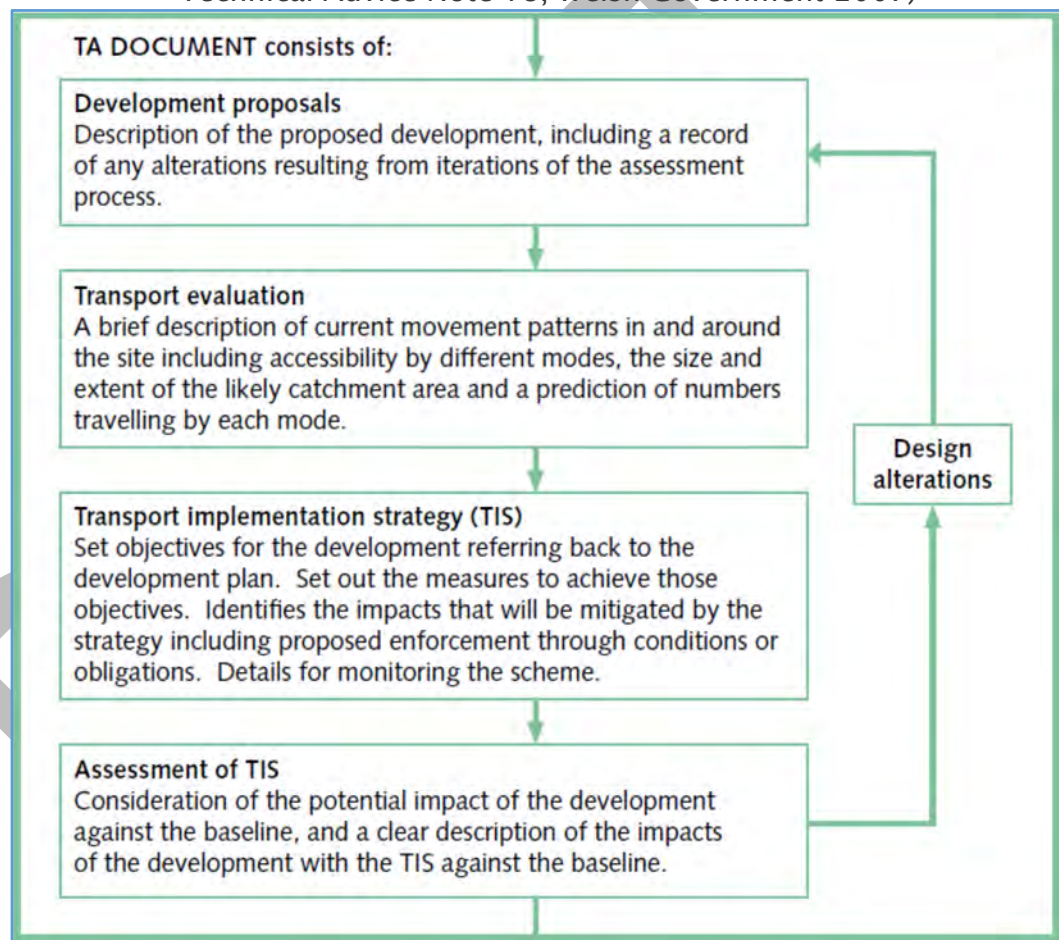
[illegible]

TA DOCUMENT consists of:

Development proposals
Description of the proposed development, including a record of any alterations resulting from iterations of the assessment process.

Transport evaluation
A brief description of current movement patterns in and around the site including accessibility by different modes, the size and extent of the likely catchment area and a prediction of numbers travelling by each mode.

Transport implementation strategy (TIS)
Set objectives for the development referring back to the development plan. Set out the measures to achieve those objectives. Identifies the impacts that will be mitigated by the strategy including proposed enforcement through conditions or obligations. Details for monitoring the scheme.

Assessment of TIS
Consideration of the potential impact of the development against the baseline, and a clear description of the impacts of the development with the TIS against the baseline.

Design alterations